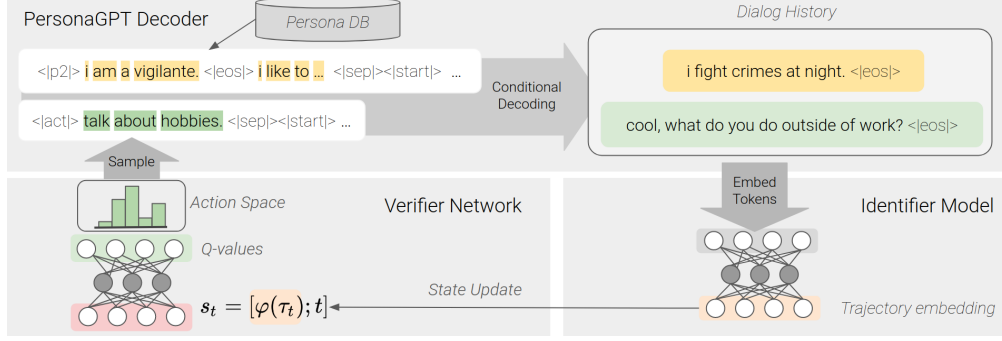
PersonaGPT Decoder

Persona DB

<|p2|> i am a vigilante. <|eos|> i like to ... <|sep|><|start|> ...

<|act|> talk about hobbies. <|sep|><|start|> ...

Conditional Decoding

Dialog History

i fight crimes at night. <|eos|>

cool, what do you do outside of work? <|eos|>

Sample

Action Space

Verifier Network

Q-values

$s_t = [\varphi(\tau_t); t]$

State Update

Embed Tokens

Identifier Model

Trajectory embedding